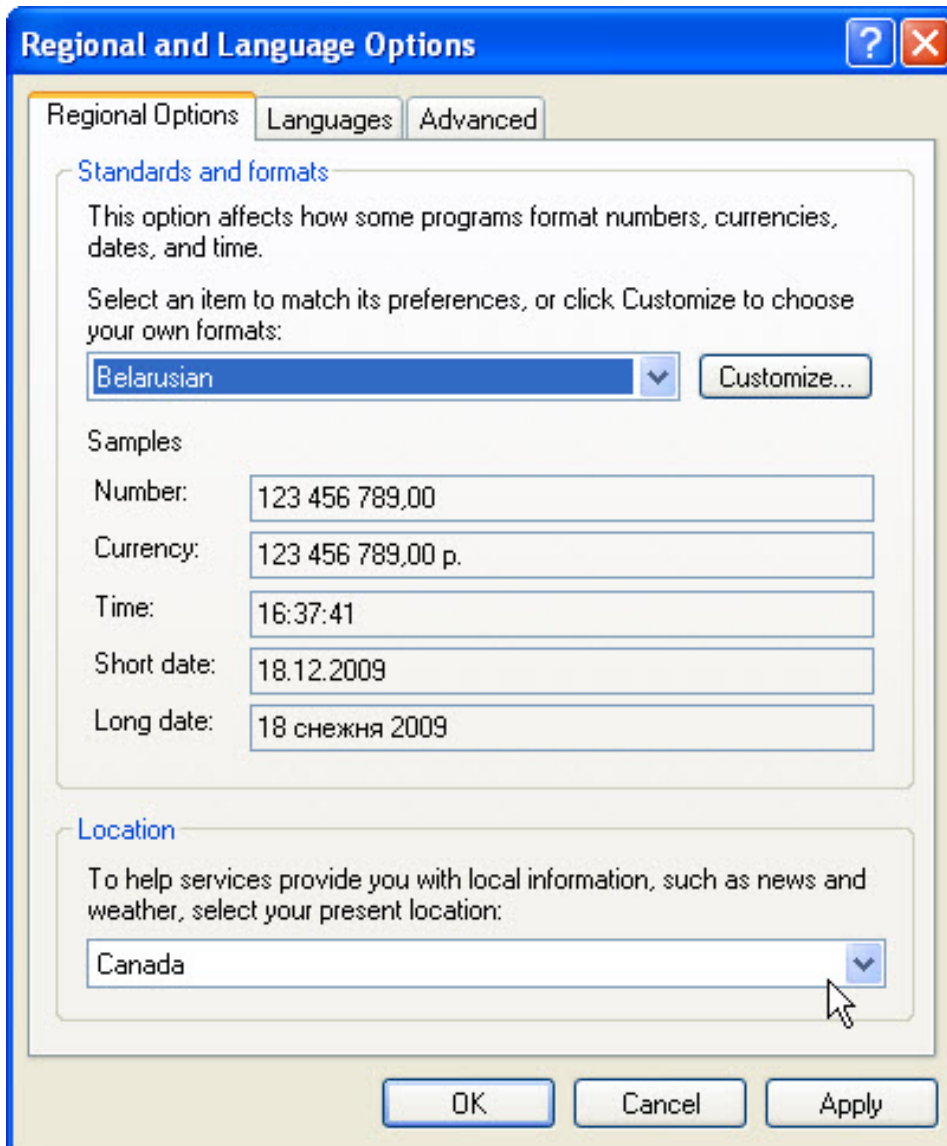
Regional and Language Options

?

Regional Options | Languages | Advanced

Standards and formats

This option affects how some programs format numbers, currencies, dates, and time.

Select an item to match its preferences, or click Customize to choose your own formats:

Belarusian

Customize...

Samples

| Number: | 123 456 789,00 |
|---|---|
| Currency: | 123 456 789,00 р. |
| Time: | 16:37:41 |
| Short date: | 18.12.2009 |
| Long date: | 18 снежня 2009 |

Location

To help services provide you with local information, such as news and weather, select your present location:

Canada

OK | Cancel | Apply